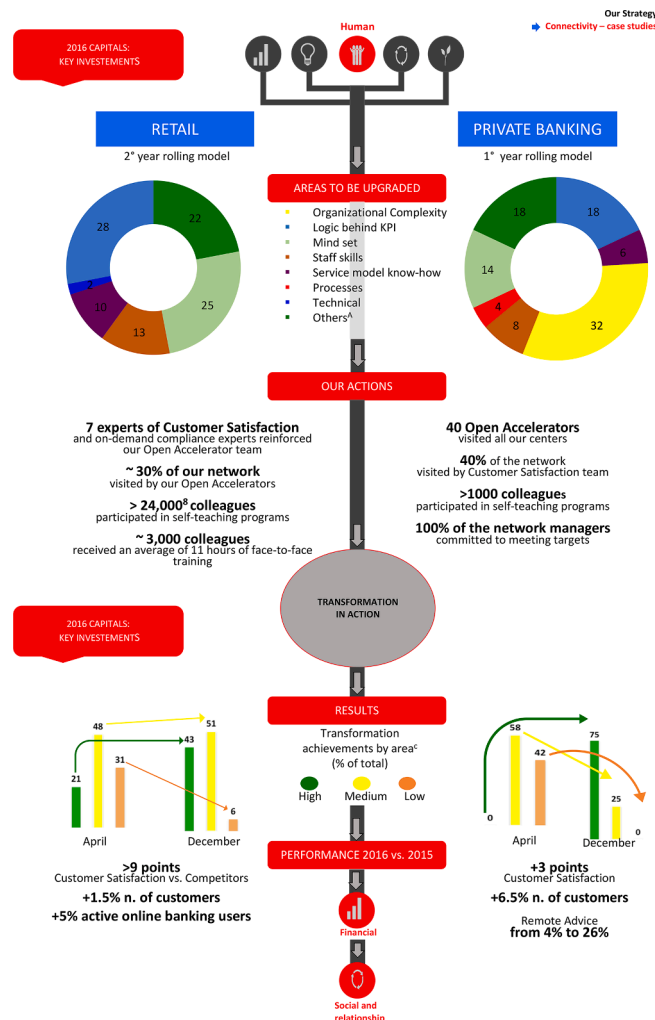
Our Strategy
Connectivity – case studies

2016 CAPITALS:
KEY INVESTEMENTS

Human

RETAIL
2° year rolling model

PRIVATE BANKING
1° year rolling model

22
25
13
10
2
28

18
6
32
8
4
14
18

AREAS TO BE UPGRADED
Organizational Complexity
Logic behind KPI
Mind set
Staff skills
Service model know-how
Processes
Technical
Others^A

OUR ACTIONS

7 experts of Customer Satisfaction
and on-demand compliance experts reinforced our Open Accelerator team

~ 30% of our network
visited by our Open Accelerators

> 24,000^B colleagues
participated in self-teaching programs

~ 3,000 colleagues
received an average of 11 hours of face-to-face training

40 Open Accelerators
visited all our centers

40% of the network
visited by Customer Satisfaction team

>1000 colleagues
participated in self-teaching programs

100% of the network managers
committed to meeting targets

TRANSFORMATION
IN ACTION

2016 CAPITALS:
KEY INVESTEMENTS

RESULTS
Transformation achievements by area^C
(% of total)
High
Medium
Low

21
48
31
43
51
6
April
December

0
58
42
75
25
0
April
December

PERFORMANCE 2016 vs. 2015

>9 points
Customer Satisfaction vs. Competitors
+1.5% n. of customers
+5% active online banking users

+3 points
Customer Satisfaction
+6.5% n. of customers
Remote Advice
from 4% to 26%

Financial

Social and relationship